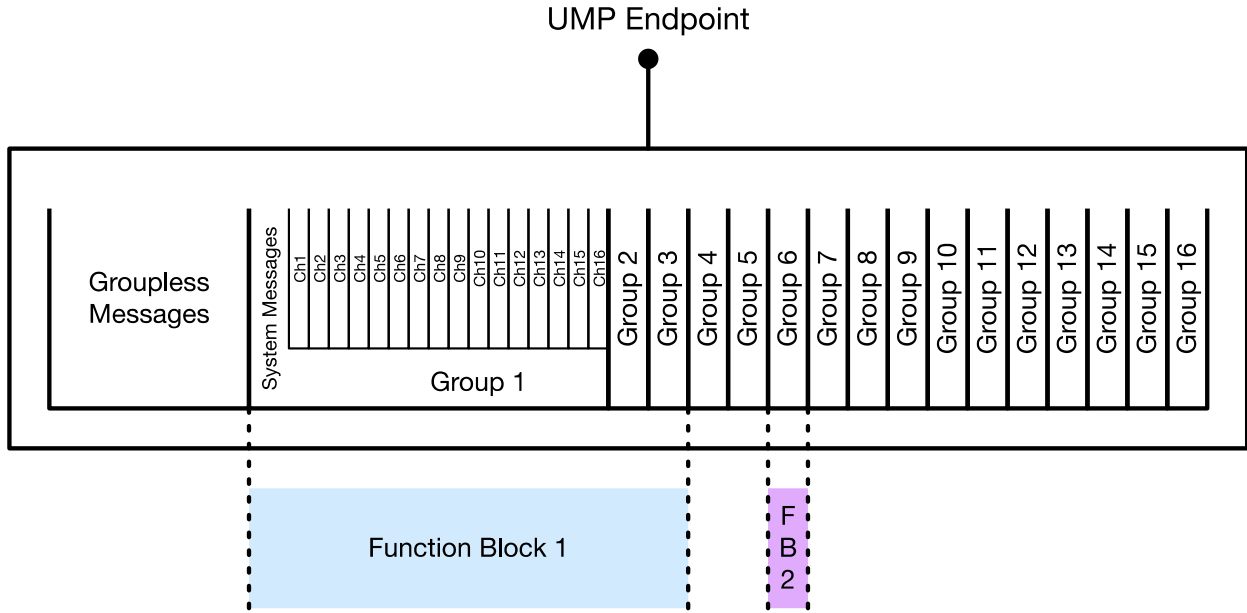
UMP Endpoint

Groupless Messages

System Messages

Ch1 Ch2 Ch3 Ch4 Ch5 Ch6 Ch7 Ch8 Ch9 Ch10 Ch11 Ch12 Ch13 Ch14 Ch15 Ch16

Group 1

Group 2 Group 3 Group 4 Group 5 Group 6 Group 7 Group 8 Group 9 Group 10 Group 11 Group 12 Group 13 Group 14 Group 15 Group 16

Function Block 1

F B 2